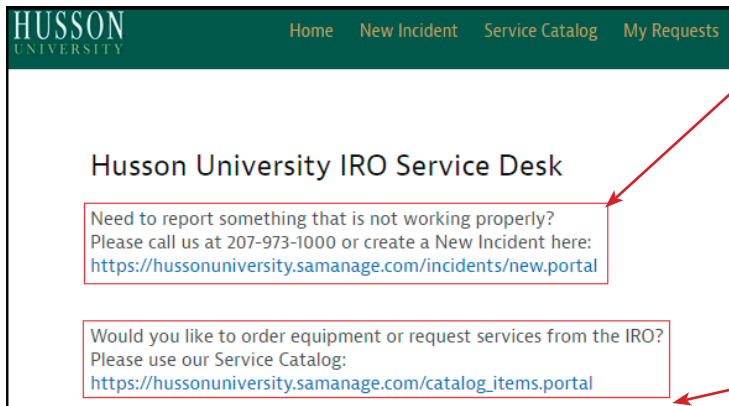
HUSSON
UNIVERSITY

Home New Incident Service Catalog My Requests

Husson University IRO Service Desk

Need to report something that is not working properly?
Please call us at 207-973-1000 or create a New Incident here:
https://hussonuniversity.samanage.com/incidents/new.portal

Would you like to order equipment or request services from the IRO?
Please use our Service Catalog:
https://hussonuniversity.samanage.com/catalog_items.portal